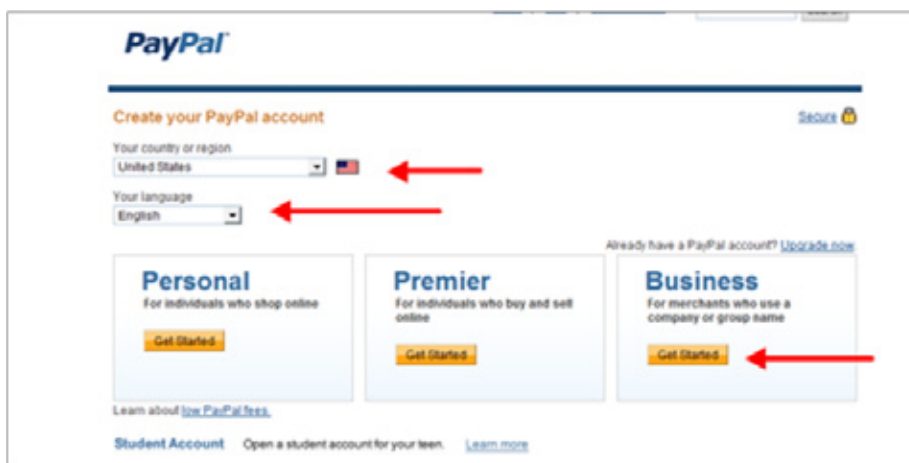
PayPal

Create your PayPal account

Secure

Your country or region
United States

Your language
English

Already have a PayPal account? Upgrade now

Personal
For individuals who shop online
Get Started

Premier
For individuals who buy and sell online
Get Started

Business
For merchants who use a company or group name
Get Started

Learn about low PayPal fees.

Student Account Open a student account for your teen. Learn more